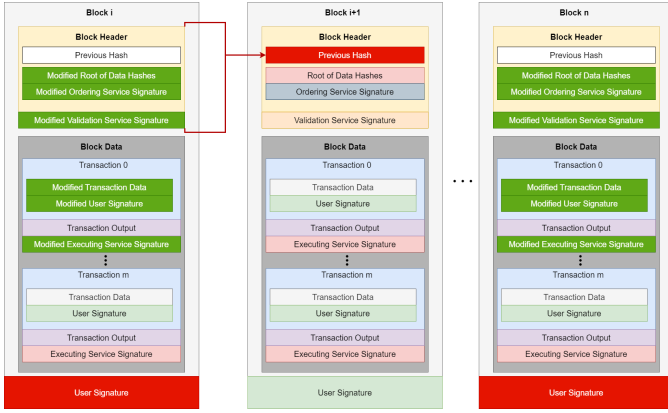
Block i

Block Header

Previous Hash

Modified Root of Data Hashes

Modified Ordering Service Signature

Modified Validation Service Signature

Block Data

Transaction 0

Modified Transaction Data

Modified User Signature

Transaction Output

Modified Executing Service Signature

Transaction m

Transaction Data

User Signature

Transaction Output

Executing Service Signature

User Signature

Block i+1

Block Header

Previous Hash

Root of Data Hashes

Ordering Service Signature

Validation Service Signature

Block Data

Transaction 0

Transaction Data

User Signature

Transaction Output

Executing Service Signature

Transaction m

Transaction Data

User Signature

Transaction Output

Executing Service Signature

User Signature

Block n

Block Header

Previous Hash

Modified Root of Data Hashes

Modified Ordering Service Signature

Modified Validation Service Signature

Block Data

Transaction 0

Modified Transaction Data

Modified User Signature

Transaction Output

Modified Executing Service Signature

Transaction m

Transaction Data

User Signature

Transaction Output

Executing Service Signature

User Signature